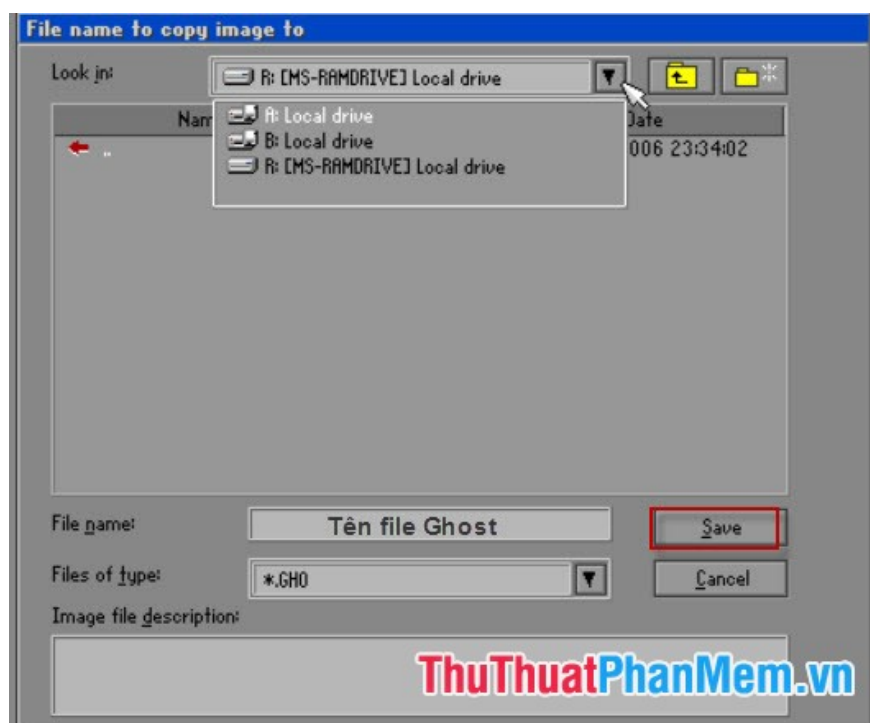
File name to copy image to

Look in: R: [MS-RAMDRIVE] Local drive

Nam

Date

..

006 23:34:02

A: Local drive
B: Local drive
R: [MS-RAMDRIVE] Local drive

File name: Tên file Ghost

Save

Files of type: *.GHO

Cancel

Image file description:

ThuThuatPhanMem.vn